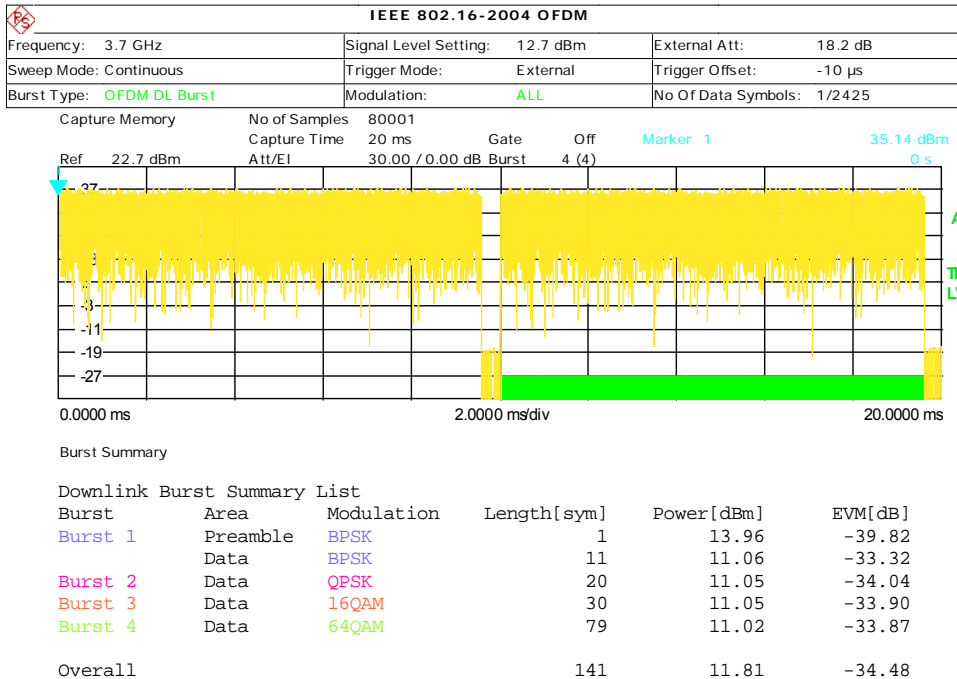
IEEE 802.16-2004 OFDM

| Frequency: 3.7 GHz | Signal Level Setting: 12.7 dBm | External Att: 18.2 dB |
|---|---|---|
| Sweep Mode: Continuous | Trigger Mode: External | Trigger Offset: -10 µs |
| Burst Type: OFDM DL Burst | Modulation: ALL | No Of Data Symbols: 1/2425 |

Capture Memory
No of Samples 80001
Capture Time 20 ms Gate Off
Marker 1 35.14 dBm
Ref 22.7 dBm Att/El 30.00 / 0.00 dB Burst 4 (4)
0 s

37
3
-3
-11
-19
-27

A
T
L

0.0000 ms 2.0000 ms/div 20.0000 ms

Burst Summary

Downlink Burst Summary List

| Burst | Area | Modulation | Length[sym] | Power[dBm] | EVM[dB] |
|---|---|---|---|---|---|
| Burst 1 | Preamble | BPSK | 1 | 13.96 | -39.82 |
| | Data | BPSK | 11 | 11.06 | -33.32 |
| Burst 2 | Data | QPSK | 20 | 11.05 | -34.04 |
| Burst 3 | Data | 16QAM | 30 | 11.05 | -33.90 |
| Burst 4 | Data | 64QAM | 79 | 11.02 | -33.87 |
| Overall | | | 141 | 11.81 | -34.48 |